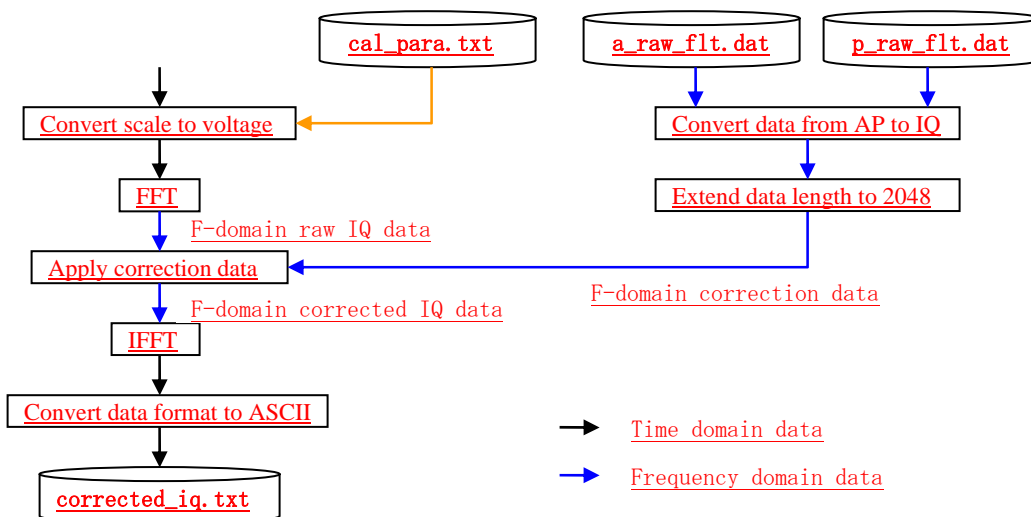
cal_para.txt

a_raw_flt.dat

p_raw_flt.dat

Convert scale to voltage

Convert data from AP to IQ

FFT

Extend data length to 2048

F-domain raw IQ data

Apply correction data

F-domain corrected IQ data

F-domain correction data

IFFT

Convert data format to ASCII

Time domain data

Frequency domain data

corrected_iq.txt